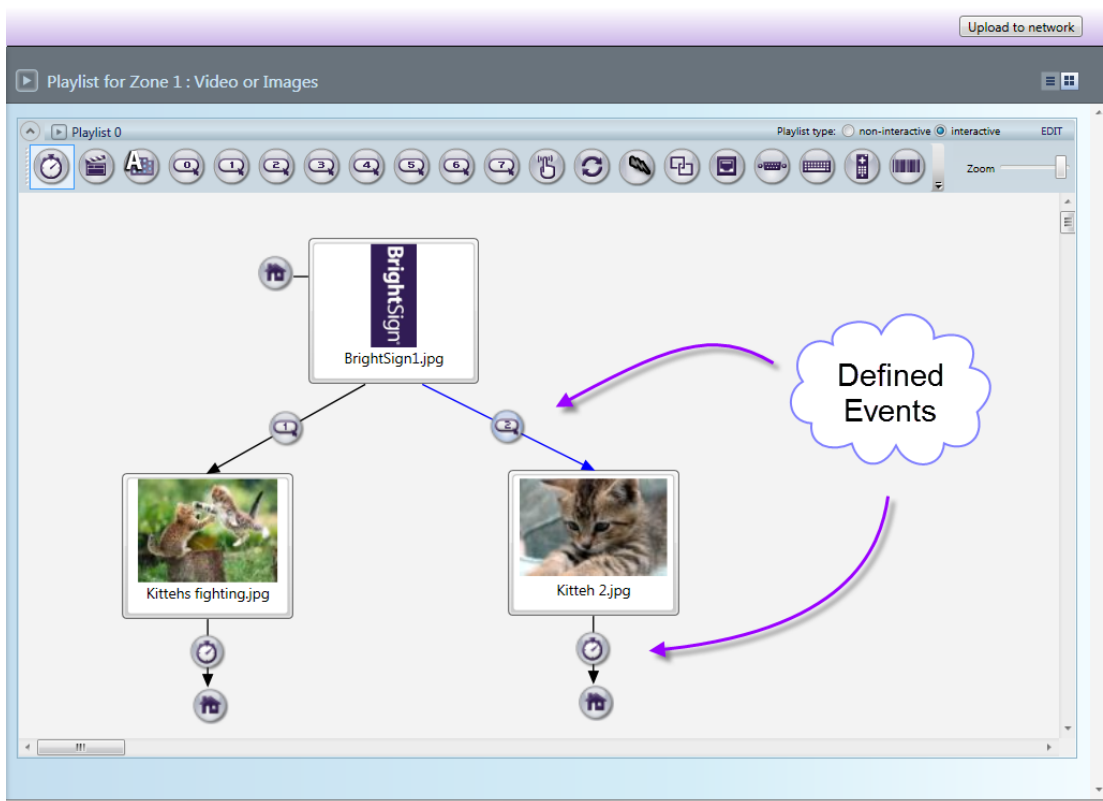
Upload to network

Playlist for Zone 1 : Video or Images

Playlist 0

Playlist type: non-interactive interactive EDIT

0 1 2 3 4 5 6 7

Zoom

BrightSign

BrightSign1.jpg

1

2

Defined Events

Kittehs fighting.jpg

Kitteh 2.jpg